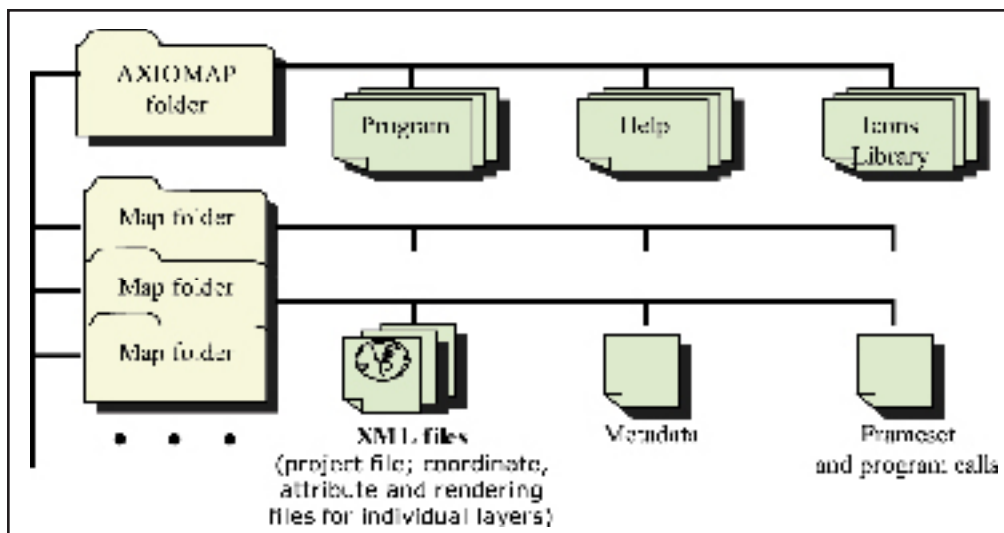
AXIOMAP folder

Program

Help

Icons Library

Map folder

Map folder

Map folder

XML files (project file; coordinate, attribute and rendering files for individual layers)

Metadata

Browser and program calls